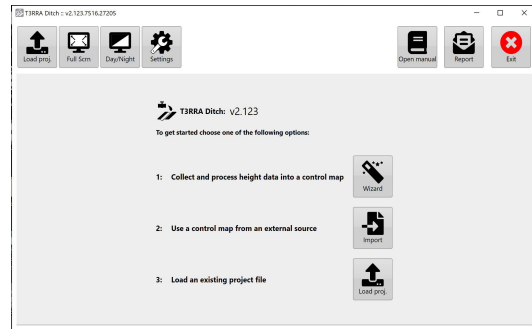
T3RRA Ditch :: v2.123.7516.27205

Load proj. Full Scrn Day/Night Settings

Open manual Report Exit

T3RRA Ditch: v2.123

To get started choose one of the following options:

1: Collect and process height data into a control map

Wizard

2: Use a control map from an external source

Import

3: Load an existing project file

Load proj.